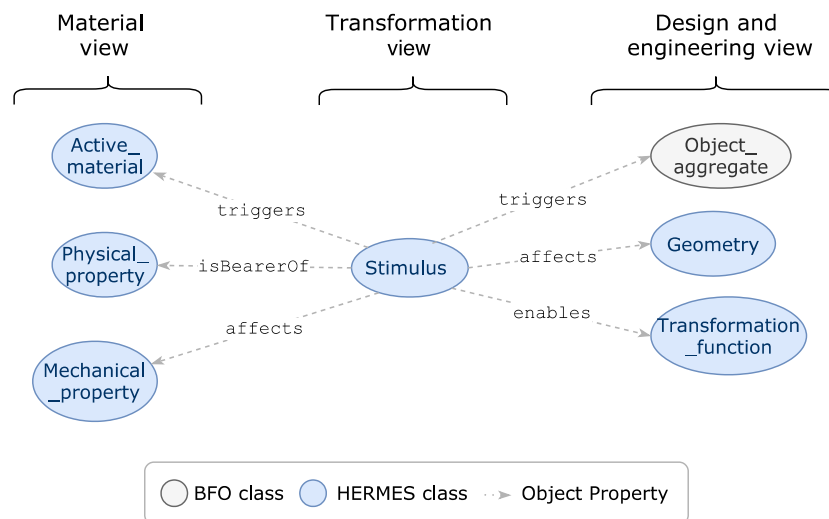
Material view

Transformation view

Design and engineering view

Active_ material

Physical_ property

Mechanical _property

triggers

isBearerOf

affects

Stimulus

triggers

affects

enables

Object_ aggregate

Geometry

Transformation _function

BFO class
HERMES class
Object Property